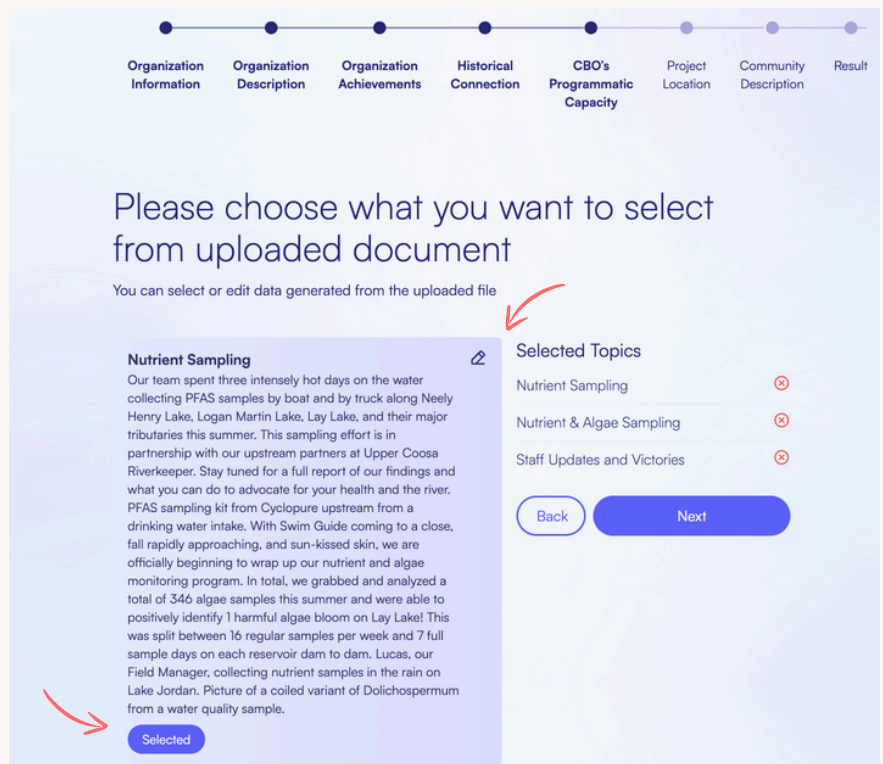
Organization Information

Organization Description

Organization Achievements

Historical Connection

CBO's Programmatic Capacity

Project Location

Community Description

Result

Please choose what you want to select from uploaded document

You can select or edit data generated from the uploaded file

Nutrient Sampling

Our team spent three intensely hot days on the water collecting PFAS samples by boat and by truck along Neely Henry Lake, Logan Martin Lake, Lay Lake, and their major tributaries this summer. This sampling effort is in partnership with our upstream partners at Upper Coosa Riverkeeper. Stay tuned for a full report of our findings and what you can do to advocate for your health and the river. PFAS sampling kit from Cyclopure upstream from a drinking water intake. With Swim Guide coming to a close, fall rapidly approaching, and sun-kissed skin, we are officially beginning to wrap up our nutrient and algae monitoring program. In total, we grabbed and analyzed a total of 346 algae samples this summer and were able to positively identify 1 harmful algae bloom on Lay Lake! This was split between 16 regular samples per week and 7 full sample days on each reservoir dam to dam. Lucas, our Field Manager, collecting nutrient samples in the rain on Lake Jordan. Picture of a coiled variant of Dolichospermum from a water quality sample.

Selected

Selected Topics

Nutrient Sampling

Nutrient & Algae Sampling

Staff Updates and Victories

Back

Next